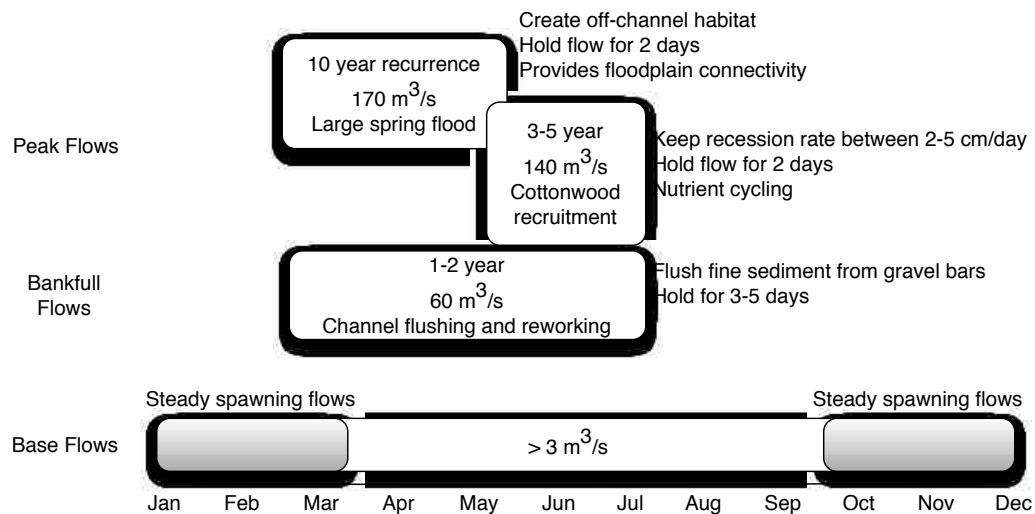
Create off-channel habitat
Hold flow for 2 days
Provides floodplain connectivity

10 year recurrence
170 $m^3/s$
Large spring flood

Peak Flows

3-5 year
140 $m^3/s$
Cottonwood recruitment

Keep recession rate between 2-5 cm/day
Hold flow for 2 days
Nutrient cycling

Bankfull Flows

1-2 year
60 $m^3/s$
Channel flushing and reworking

Flush fine sediment from gravel bars
Hold for 3-5 days

Steady spawning flows

Steady spawning flows

Base Flows

$> 3\ m^3/s$

Jan Feb Mar Apr May Jun Jul Aug Sep Oct Nov Dec